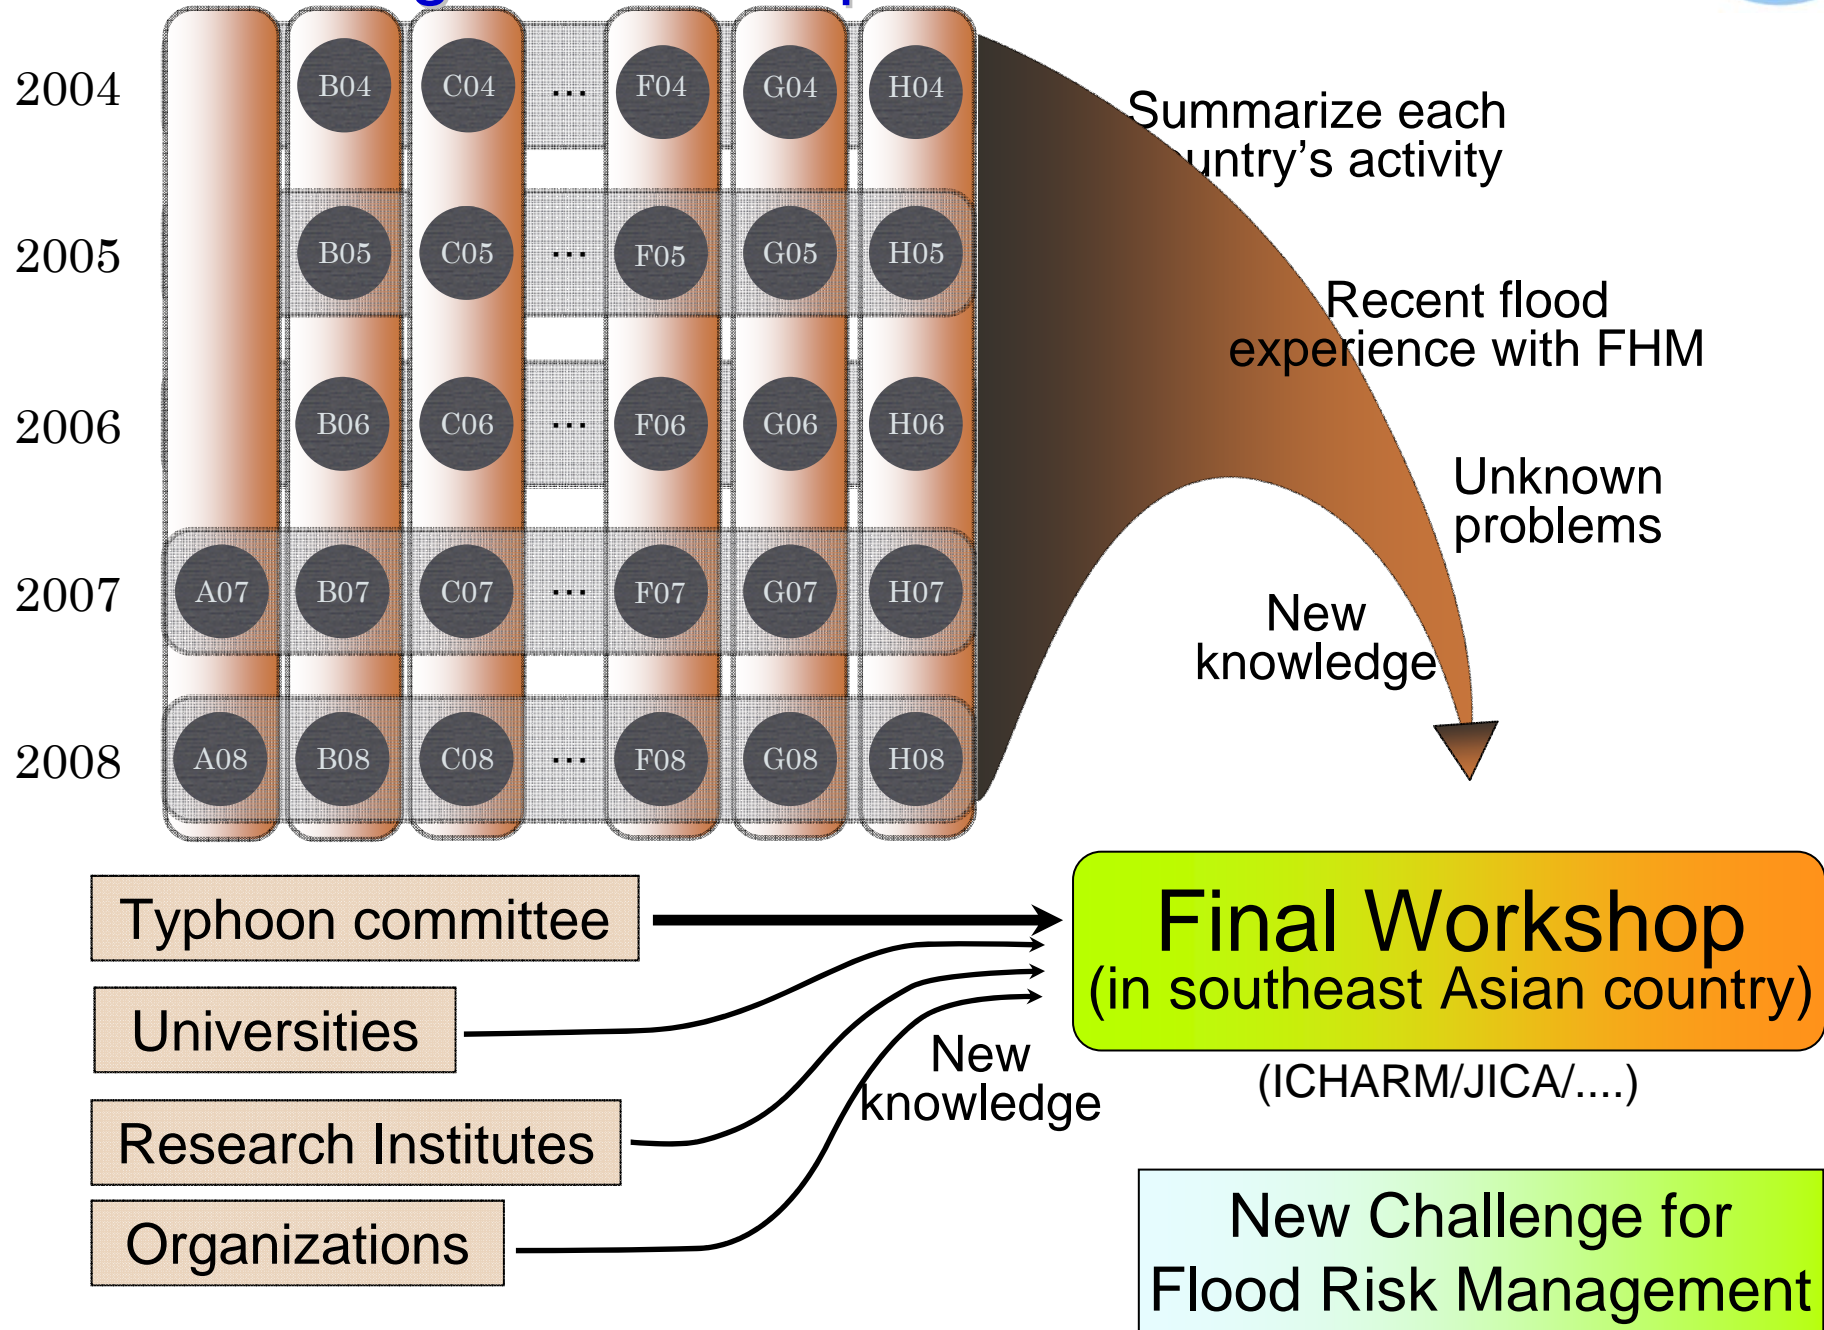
| | | | | | | |
|---|---|---|---|---|---|---|
| 2004 | | B04 | C04 | … | F04 | G04 | H04 |
| 2005 | | B05 | C05 | … | F05 | G05 | H05 |
| 2006 | | B06 | C06 | … | F06 | G06 | H06 |
| 2007 | A07 | B07 | C07 | … | F07 | G07 | H07 |
| 2008 | A08 | B08 | C08 | … | F08 | G08 | H08 |

Summarize each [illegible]untry's activity

Recent flood experience with FHM

Unknown problems

New knowledge

Typhoon committee

Universities

Research Institutes

Organizations

New knowledge

Final Workshop
(in southeast Asian country)

(ICHARM/JICA/....)

New Challenge for Flood Risk Management